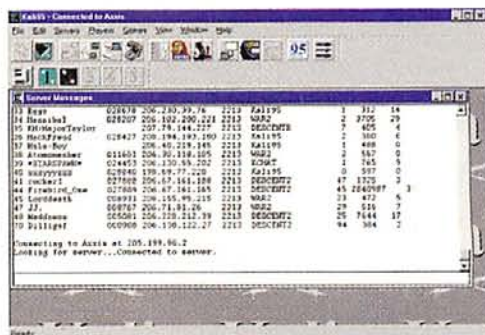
Kali95 - Connected to Axis
File Edit Servers Players Games View Window Help
95
Server Messages
33 Nest 028678 206.230.99.76 2213 Kali95 3 312 14
34 Hannibal 028207 206.102.200.221 2213 WAR2 3 3705 29
35 KM:MajorTaylor 207.79.144.227 2213 DESCENT2 7 405 4
36 MechFreed 028427 206.194.193.160 2213 Kali95 2 360 6
37 Hula-Boy 206.40.219.165 2213 Kali95 1 488 0
38 Atommasher 011603 206.30.158.105 2213 WAR2 2 567 0
39 *STARSTORM* 026453 206.130.95.202 2213 KOHAT 4 765 5
40 nazyyyyyy 029040 199.69.77.220 2213 Kali95 0 597 0
41 rocker1 027479 207.51.144.188 2213 DESCENT2 47 1325 3
44 Firewird_One 027689 206.67.161.165 2213 DESCENT2 45 2840987 3
45 LordDeath 058933 206.155.95.215 2213 WAR2 23 472 5
47 JJ. 206.71.63.26 2213 WAR2 21 516 7
49 Maddness 005081 206.228.212.39 2213 DESCENT2 25 7644 17
70 Dilligaf 000908 206.138.122.27 2213 DESCENT2 94 384 2

Connecting to Axis at 205.199.96.2
Looking for server...Connected to server.
Ready